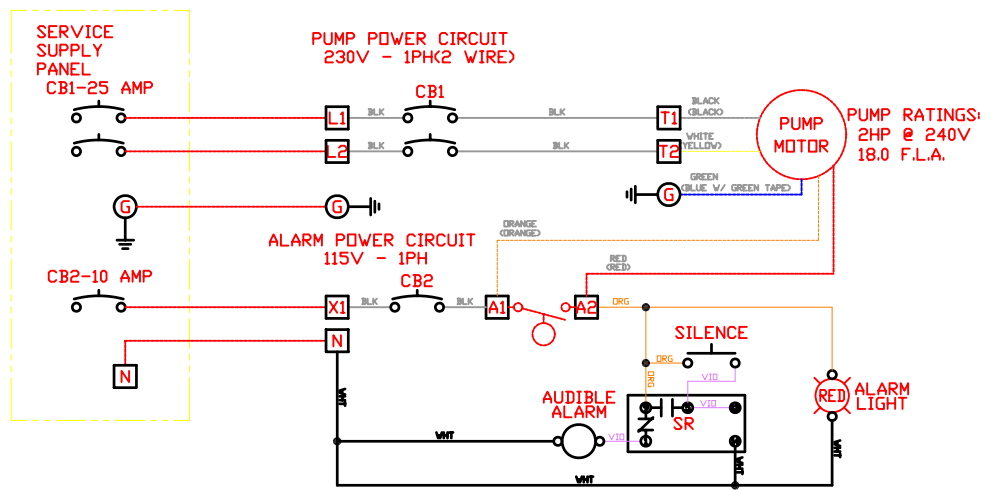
SERVICE SUPPLY PANEL

CB1-25 AMP

PUMP POWER CIRCUIT
230V - 1PH(2 WIRE)

L1
BLK
CB1
BLK
T1
BLACK
(BLACK)

L2
BLK
BLK
T2
WHITE
(YELLOW)

PUMP MOTOR

PUMP RATINGS:
2HP @ 240V
18.0 F.L.A.

G
G
GREEN
(BLUE W/ GREEN TAPE)
G

ALARM POWER CIRCUIT
115V - 1PH

ORANGE
(ORANGE)

RED
(RED)

CB2-10 AMP

X1
BLK
CB2
BLK
A1
A2
ORG

N

N

SILENCE

ORG

ORG

VIO

VIO

WHT

AUDIBLE ALARM

VIO

SR

ALARM LIGHT

RED

WHT

WHT

WHT

WHT